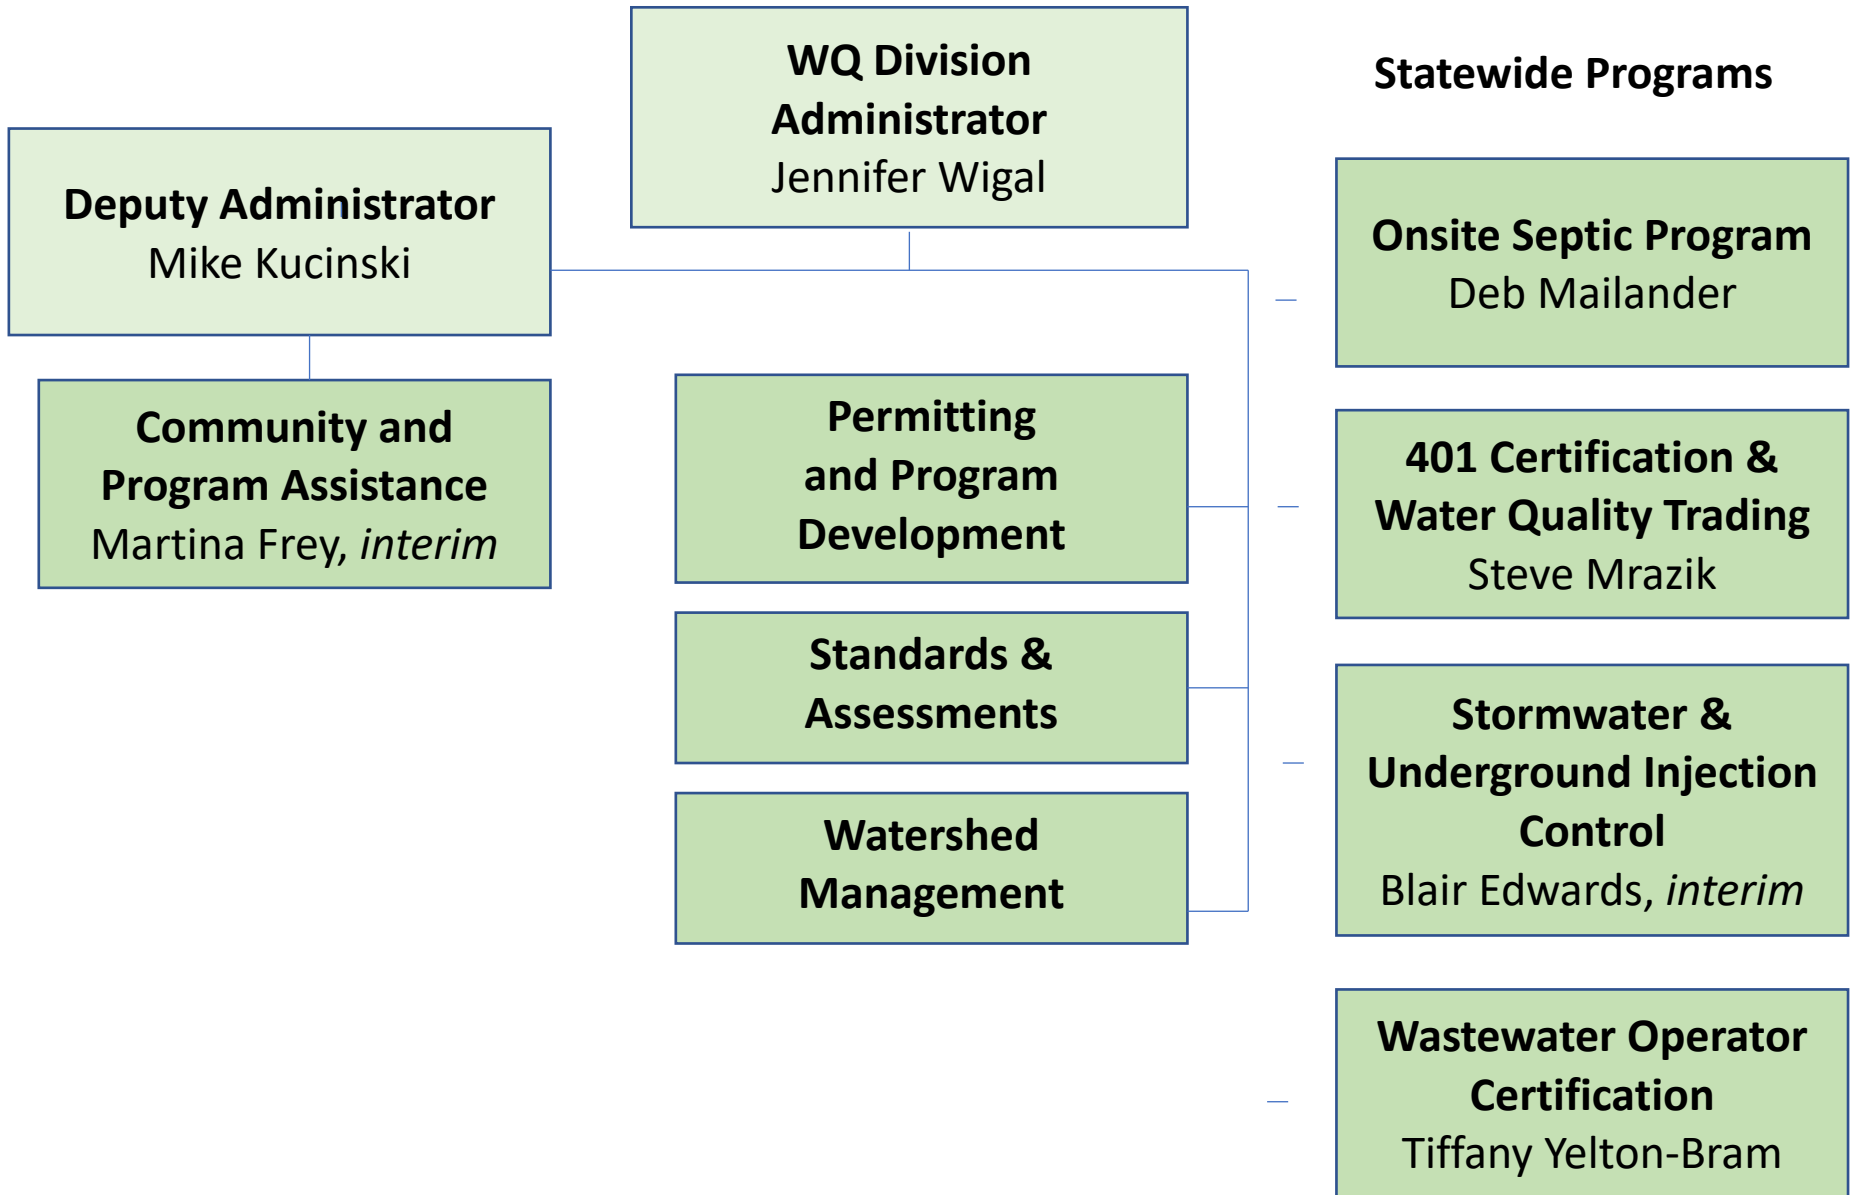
WQ Division Administrator
Jennifer Wigal

Deputy Administrator
Mike Kucinski

Community and Program Assistance
Martina Frey, *interim*

Permitting and Program Development

Standards & Assessments

Watershed Management

Statewide Programs

Onsite Septic Program
Deb Mailander

401 Certification & Water Quality Trading
Steve Mrazik

Stormwater & Underground Injection Control
Blair Edwards, *interim*

Wastewater Operator Certification
Tiffany Yelton-Bram